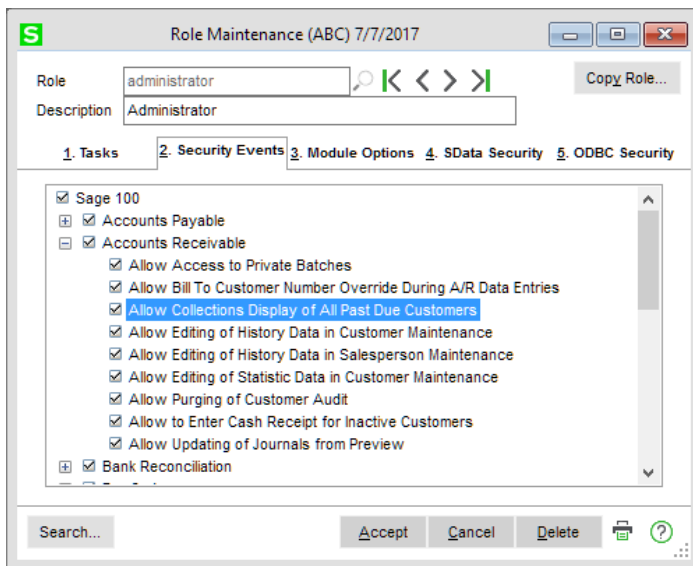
S Role Maintenance (ABC) 7/7/2017

Role administrator
Description Administrator

Copy Role...

1. Tasks
2. Security Events
3. Module Options
4. SData Security
5. ODBC Security

Sage 100
Accounts Payable
Accounts Receivable
Allow Access to Private Batches
Allow Bill To Customer Number Override During A/R Data Entries
Allow Collections Display of All Past Due Customers
Allow Editing of History Data in Customer Maintenance
Allow Editing of History Data in Salesperson Maintenance
Allow Editing of Statistic Data in Customer Maintenance
Allow Purging of Customer Audit
Allow to Enter Cash Receipt for Inactive Customers
Allow Updating of Journals from Preview
Bank Reconciliation
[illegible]

Search...
Accept
Cancel
Delete